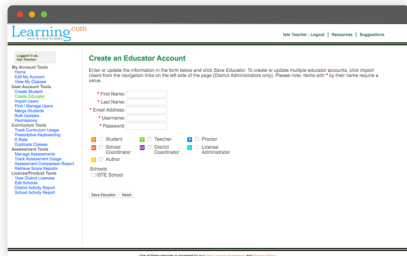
Learning.com

Isle Teacher | Logout | Resources | Suggestions

Logged in as: Isle Teacher

My Account Tools
Home
Edit My Account
View My Classes
User Account Tools
Create Student
Create Educator
Import Users
Find / Manage Users
Merge Students
Bulk Updates
Permissions
Curriculum Tools
Track Curriculum Usage
Prescriptive Keyboarding
K Rails
Duplicate Classes
Assessment Tools
Manage Assessments
Track Assessment Usage
Assessment Comparison Report
Retrieve Score Reports
License/Product Tools
View District Licenses
Edit Schools
District Activity Report
School Activity Report

Create an Educator Account

Enter or update the information in the form below and click Save Educator. To create or update multiple educator accounts, click Import Users from the navigation links on the left side of the page (District Administrators only). Please note: items with * by their name require a value.

* First Name:
* Last Name:
* Email Address:
* Username:
* Password:

Student
Teacher
Proctor
School Coordinator
District Coordinator
License Administrator
Author

Schools
ISTE School

Save Educator
Reset

Use of these services is governed by our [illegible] and Privacy Policy.